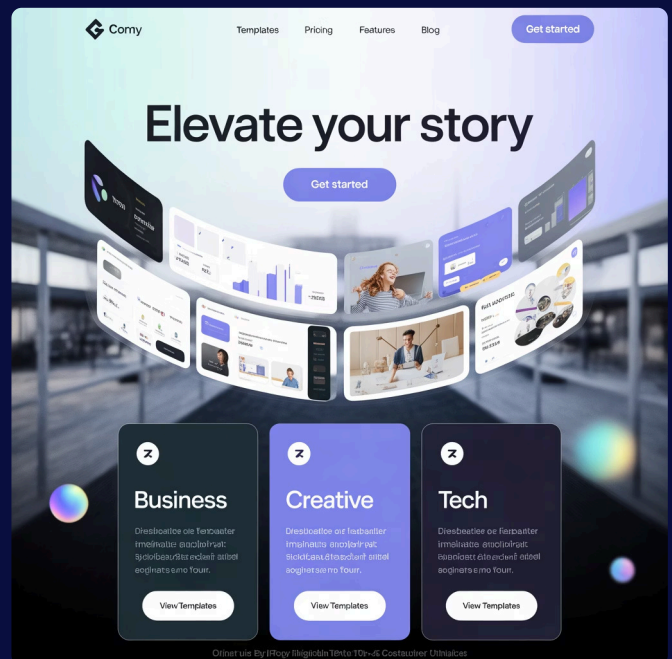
Comy

Templates Pricing Features Blog

Get started

Elevate your story

Get started

Business

Dresbeatice oe fetbaster imehnate enoloirat: Sicibeusteadiant aibel aoghetsamo four.

View Templates

Creative

Dresbeatice oe fetbaster imehnate enoloirat: Sicibeusteadiant aibel aoghetsamo four.

View Templates

Tech

Dresbeatice oe fetbaster imehnate enoloirat: Sicibeusteadiant aibel aoghetsamo four.

View Templates

Orinet ule By IRoby Skigiobin Tento 10r-& Costaulrer Ulinaices